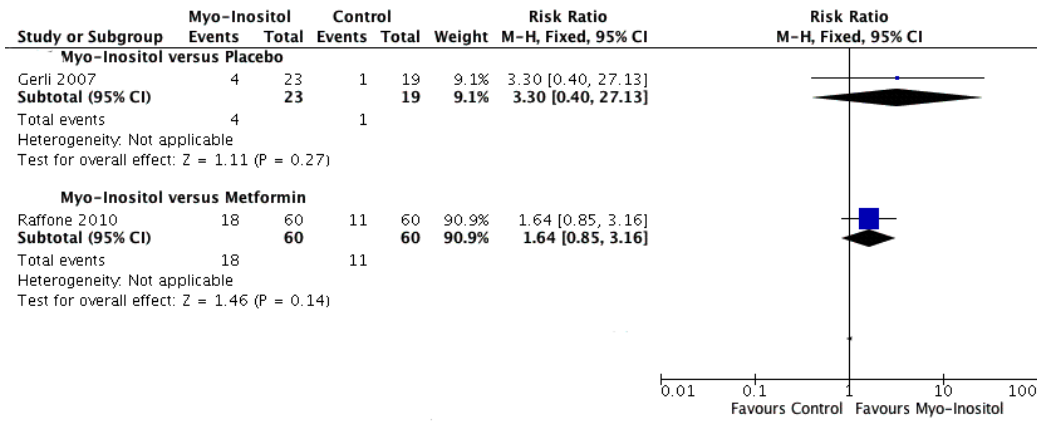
| Study or Subgroup | Myo-Inositol Events | Myo-Inositol Total | Control Events | Control Total | Weight | Risk Ratio M-H, Fixed, 95% CI |
|---|---|---|---|---|---|---|
| **Myo-Inositol versus Placebo** | | | | | | |
| Gerli 2007 | 4 | 23 | 1 | 19 | 9.1% | 3.30 [0.40, 27.13] |
| **Subtotal (95% CI)** | | **23** | | **19** | **9.1%** | **3.30 [0.40, 27.13]** |
| Total events | 4 | | 1 | | | |
| Heterogeneity: Not applicable | | | | | | |
| Test for overall effect: Z = 1.11 (P = 0.27) | | | | | | |
| **Myo-Inositol versus Metformin** | | | | | | |
| Raffone 2010 | 18 | 60 | 11 | 60 | 90.9% | 1.64 [0.85, 3.16] |
| **Subtotal (95% CI)** | | **60** | | **60** | **90.9%** | **1.64 [0.85, 3.16]** |
| Total events | 18 | | 11 | | | |
| Heterogeneity: Not applicable | | | | | | |
| Test for overall effect: Z = 1.46 (P = 0.14) | | | | | | |

Risk Ratio
M-H, Fixed, 95% CI

0.01 0.1 1 10 100
Favours Control Favours Myo-Inositol